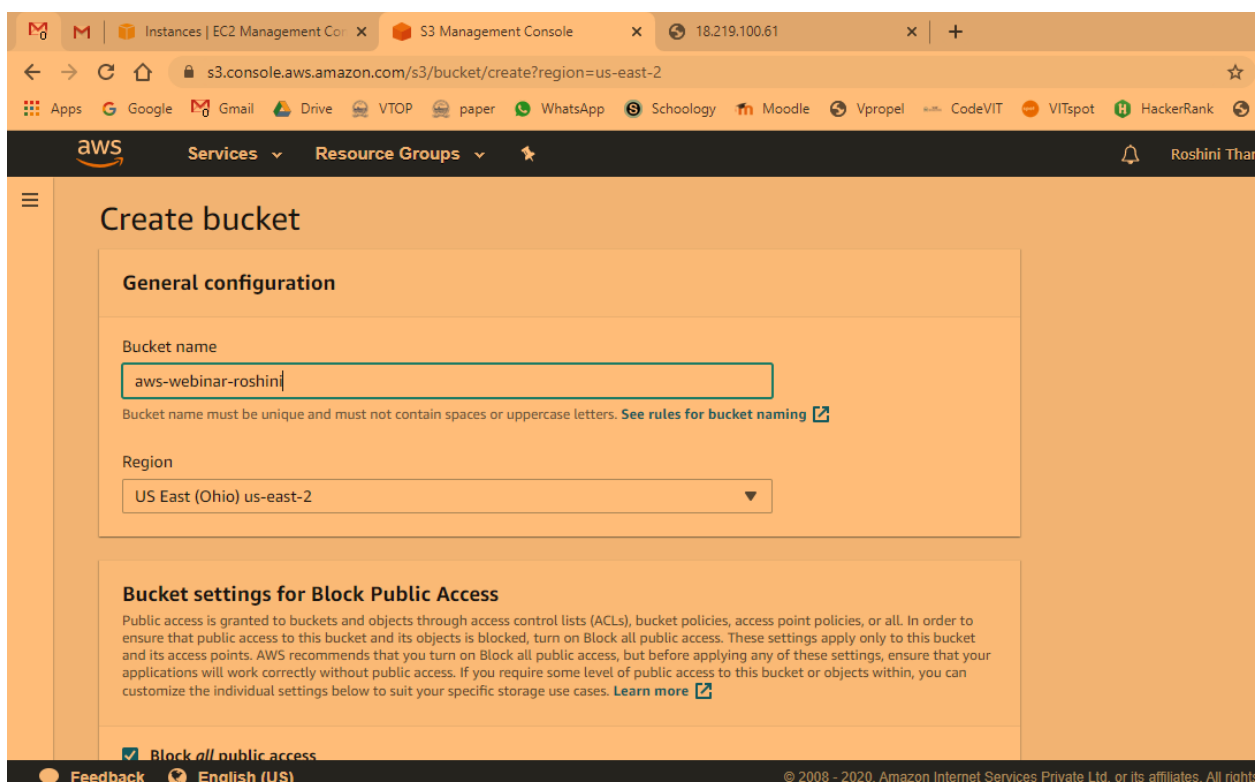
M M Instances | EC2 Management Cor × S3 Management Console × 18.219.100.61 × +

s3.console.aws.amazon.com/s3/bucket/create?region=us-east-2

Apps Google Gmail Drive VTOP paper WhatsApp Schoology Moodle Vpropel CodeVIT VITspot HackerRank

aws Services Resource Groups Roshini Thar

Create bucket

General configuration

Bucket name

aws-webinar-roshini

Bucket name must be unique and must not contain spaces or uppercase letters. See rules for bucket naming

Region

US East (Ohio) us-east-2

Bucket settings for Block Public Access

Public access is granted to buckets and objects through access control lists (ACLs), bucket policies, access point policies, or all. In order to ensure that public access to this bucket and its objects is blocked, turn on Block all public access. These settings apply only to this bucket and its access points. AWS recommends that you turn on Block all public access, but before applying any of these settings, ensure that your applications will work correctly without public access. If you require some level of public access to this bucket or objects within, you can customize the individual settings below to suit your specific storage use cases. Learn more

Block all public access

Feedback English (US) © 2008 - 2020, Amazon Internet Services Private Ltd. or its affiliates. All right